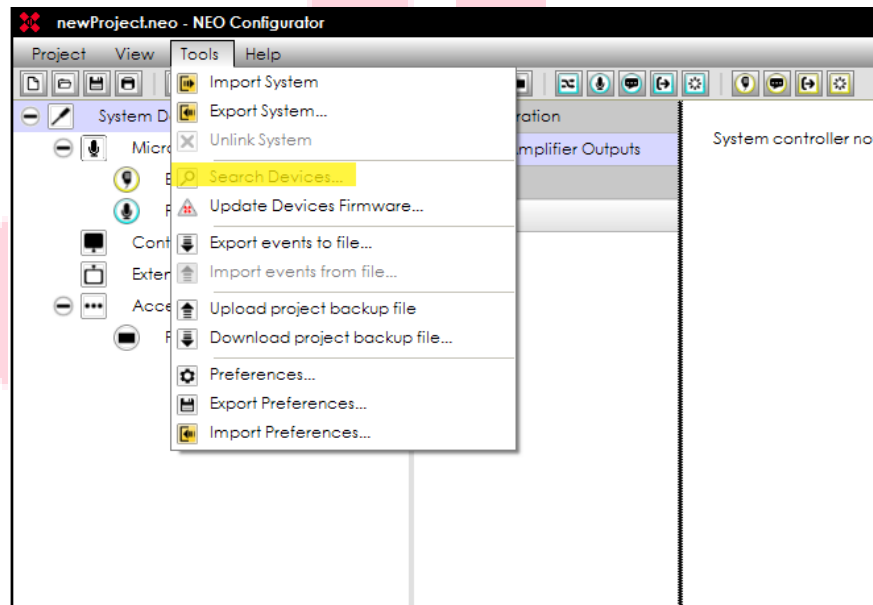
newProject.neo - NEO Configurator

Project View Tools Help

System D
Micro
Cont
Exter
Acce

Import System
Export System...
Unlink System
Search Devices...
Update Devices Firmware...
Export events to file...
Import events from file...
Upload project backup file
Download project backup file...
Preferences...
Export Preferences...
Import Preferences...

ration
mplifier Outputs

System controller no